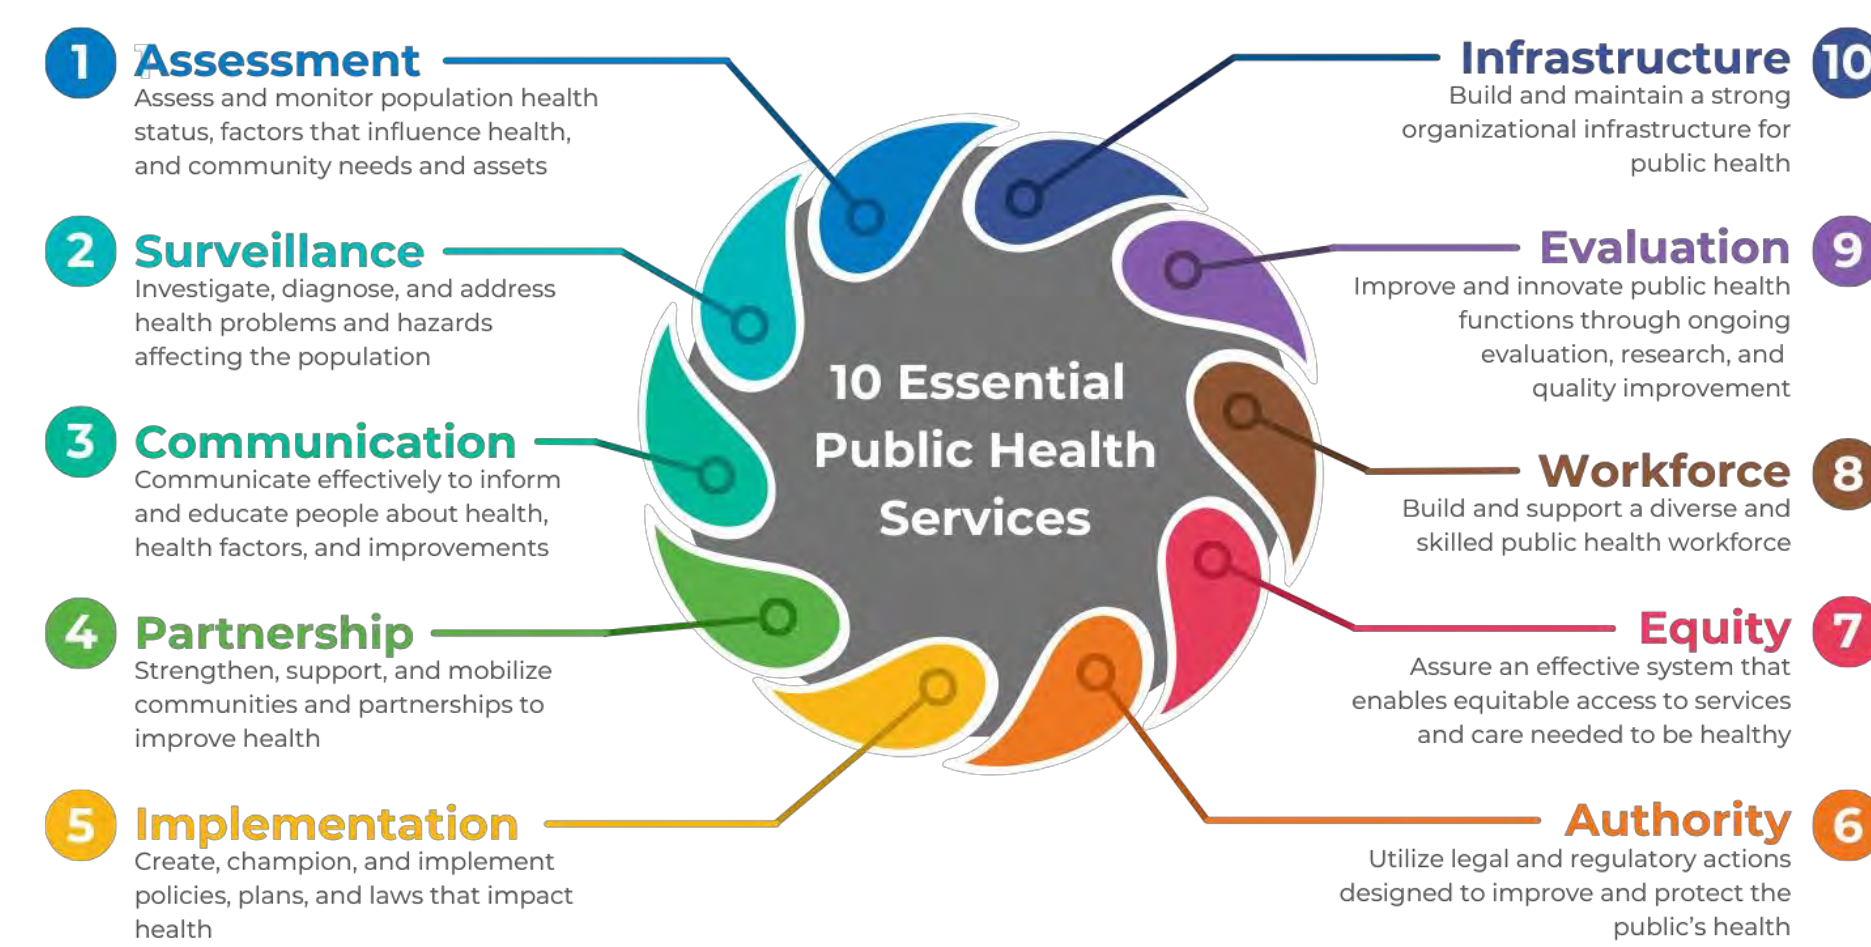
1 Assessment
Assess and monitor population health status, factors that influence health, and community needs and assets

2 Surveillance
Investigate, diagnose, and address health problems and hazards affecting the population

3 Communication
Communicate effectively to inform and educate people about health, health factors, and improvements

4 Partnership
Strengthen, support, and mobilize communities and partnerships to improve health

5 Implementation
Create, champion, and implement policies, plans, and laws that impact health

10 Essential Public Health Services

Infrastructure 10
Build and maintain a strong organizational infrastructure for public health

Evaluation 9
Improve and innovate public health functions through ongoing evaluation, research, and quality improvement

Workforce 8
Build and support a diverse and skilled public health workforce

Equity 7
Assure an effective system that enables equitable access to services and care needed to be healthy

Authority 6
Utilize legal and regulatory actions designed to improve and protect the public's health